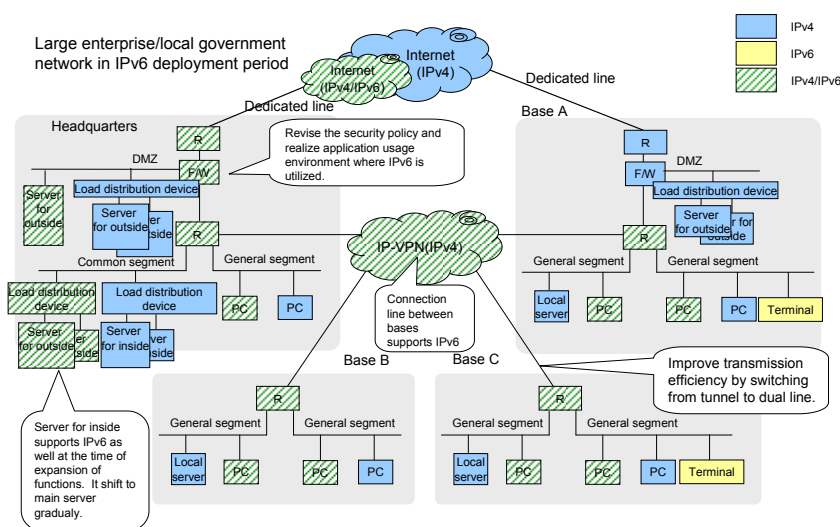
Large enterprise/local government network in IPv6 deployment period

IPv4
IPv6
IPv4/IPv6

Internet (IPv4)
Internet (IPv4/IPv6)
Dedicated line
Dedicated line

Headquarters
R
DMZ
F/W
Revise the security policy and realize application usage environment where IPv6 is utilized.
Server for outside
Load distribution device
Server for outside
Server for outside
R
Common segment
General segment
Load distribution device
Server for outside
Server for outside
Load distribution device
Server for inside
Server for inside
PC
PC

IP-VPN(IPv4)
Connection line between bases supports IPv6

Base A
R
F/W
DMZ
Load distribution device
Server for outside
Server for outside
R
General segment
General segment
Local server
PC
PC
PC
Terminal

Base B
R
General segment
General segment
Local server
PC
PC
PC

Base C
R
General segment
General segment
Local server
PC
PC
PC
Terminal

Improve transmission efficiency by switching from tunnel to dual line.

Server for inside supports IPv6 as well at the time of expansion of functions. It shift to main server gradualy.